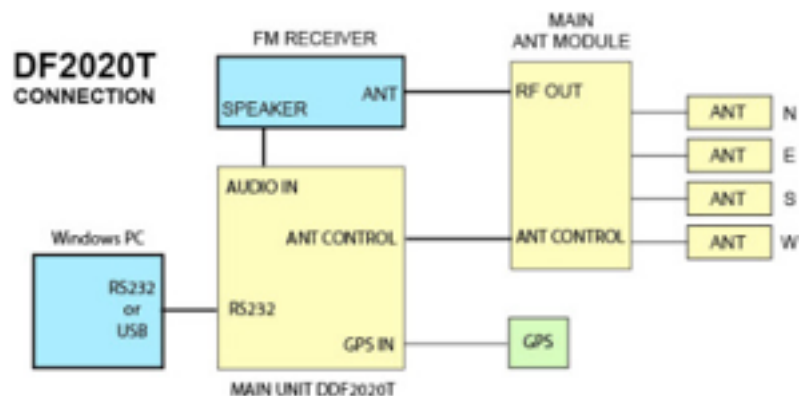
DF2020T
CONNECTION

FM RECEIVER

SPEAKER

ANT

MAIN
ANT MODULE

RF OUT

ANT CONTROL

ANT N

ANT E

ANT S

ANT W

AUDIO IN

ANT CONTROL

Windows PC

RS232
or
USB

RS232

GPS IN

GPS

MAIN UNIT DDF2020T